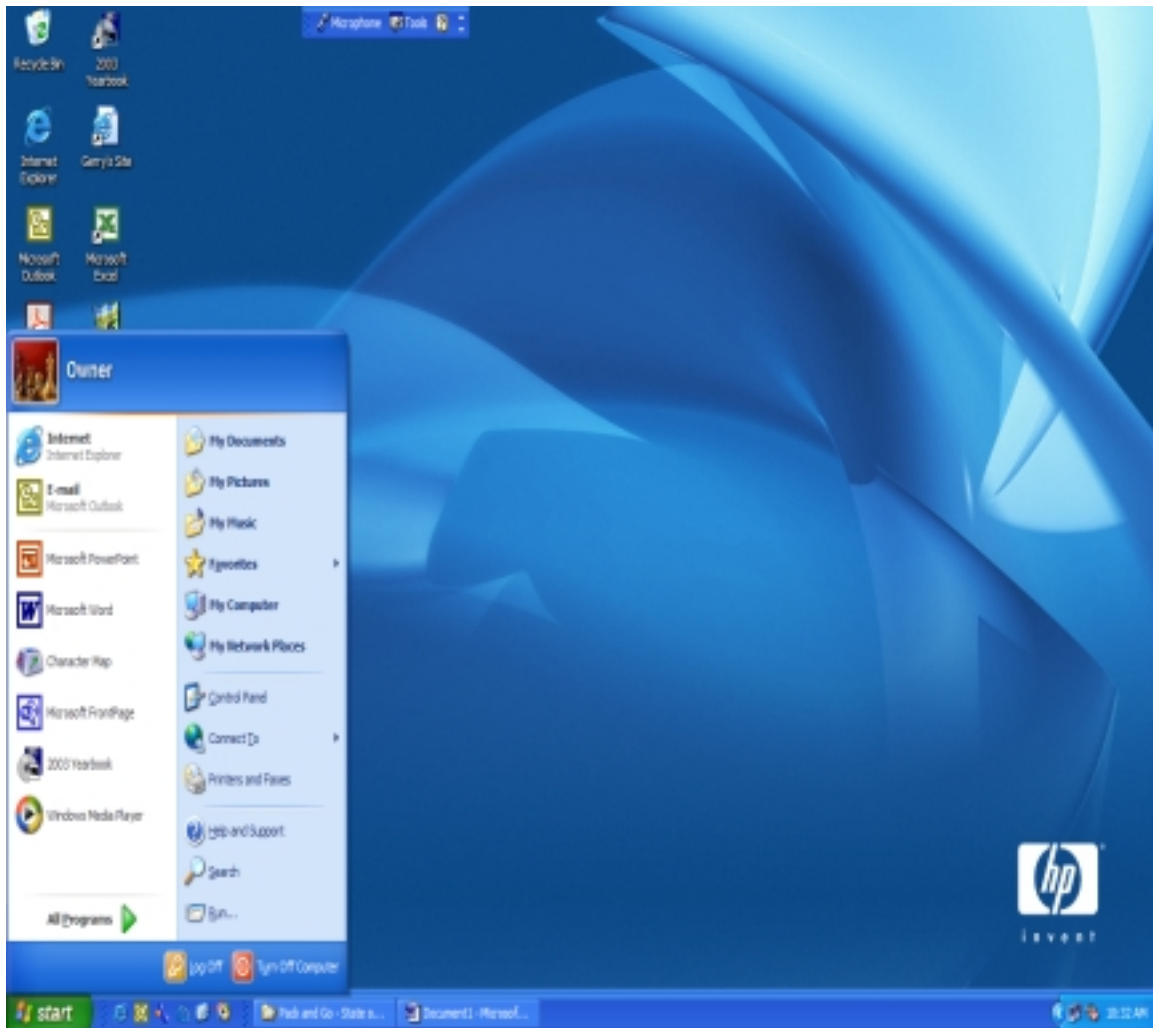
Microphone Tools

Recycle Bin

2003 Yearbook

Internet Explorer

Gerry's Site

Microsoft Outlook

Microsoft Excel

Owner

Internet
Internet Explorer

E-mail
Microsoft Outlook

Microsoft PowerPoint

Microsoft Word

Character Map

Microsoft FrontPage

2003 Yearbook

Windows Media Player

All Programs

My Documents

My Pictures

My Music

Favorites

My Computer

My Network Places

Control Panel

Connect To

Printers and Faxes

Help and Support

Search

Run...

Log Off

Turn Off Computer

start

Pack and Go - State a...

Document1 - Microsof...

10:52 AM

hp
invent